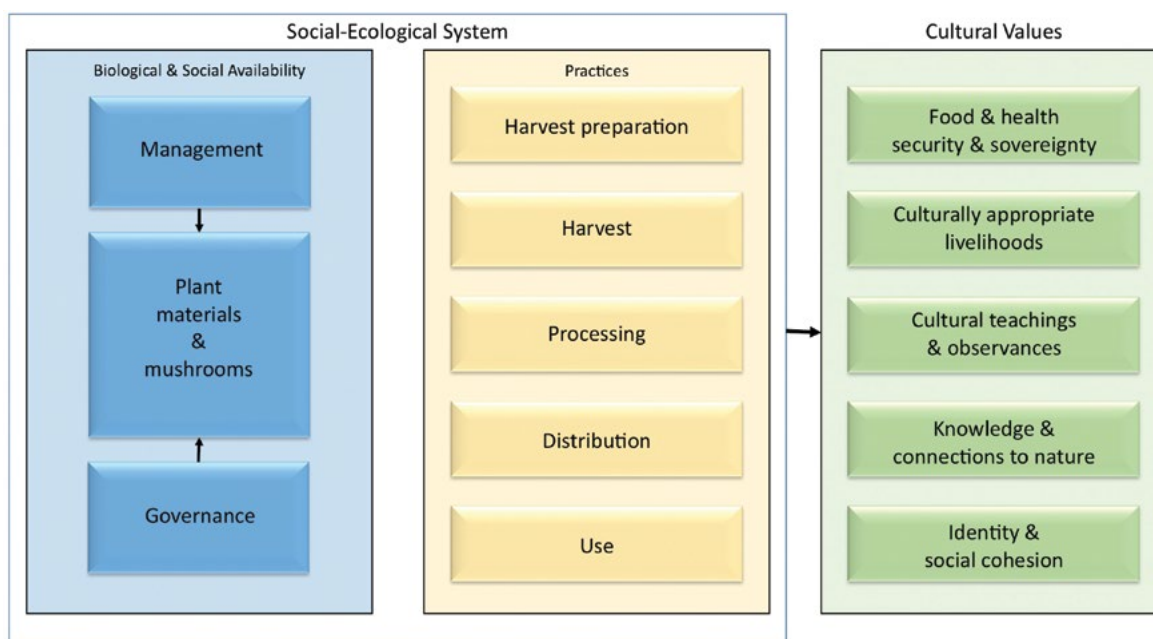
Social-Ecological System

Biological & Social Availability

Management

Plant materials & mushrooms

Governance

Practices

Harvest preparation

Harvest

Processing

Distribution

Use

Cultural Values

Food & health security & sovereignty

Culturally appropriate livelihoods

Cultural teachings & observances

Knowledge & connections to nature

Identity & social cohesion